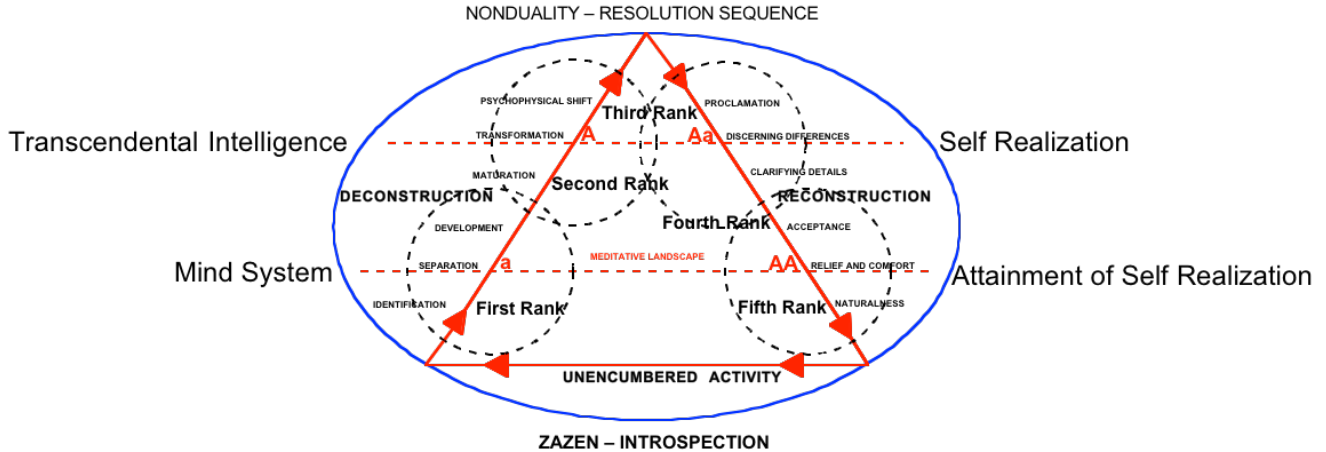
NONDUALITY – RESOLUTION SEQUENCE

Transcendental Intelligence

Self Realization

Mind System

Attainment of Self Realization

PSYCHOPHYSICAL SHIFT

Third Rank

PROCLAMATION

TRANSFORMATION

A

Aa

DISCERNING DIFFERENCES

CLARIFYING DETAILS

MATURATION

Second Rank

DECONSTRUCTION

RECONSTRUCTION

Fourth Rank

DEVELOPMENT

ACCEPTANCE

MEDITATIVE LANDSCAPE

SEPARATION

a

AA

RELIEF AND COMFORT

IDENTIFICATION

First Rank

Fifth Rank

NATURALNESS

UNENCUMBERED ACTIVITY

ZAZEN – INTROSPECTION